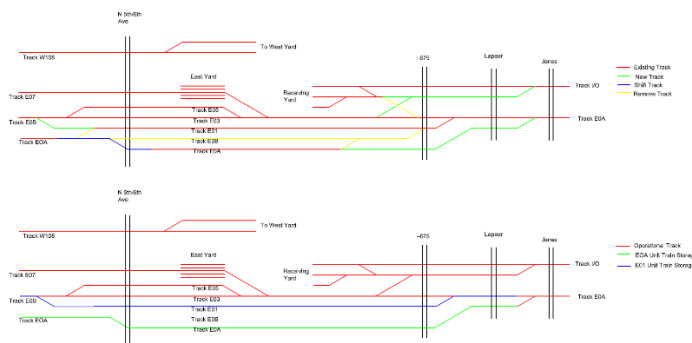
N 5th/6th Ave

Track W108

To West Yard

East Yard

Track E07

Receiving Yard

I-675

Lapeer

James

Track I/O

Track E05

Track E06

Track E03

Track E01

Track E08

Track E0A

Track EOA

Track E0A

Existing Track

New Track

Shift Track

Remove Track

N 5th/6th Ave

Track W108

To West Yard

East Yard

Track E07

Receiving Yard

I-675

Lapeer

James

Track I/O

Track E05

Track E06

Track E03

Track E01

Track E08

Track E0A

Track EOA

Track E0A

Operational Track

EOA Unit Train Storag

E01 Unit Train Storag